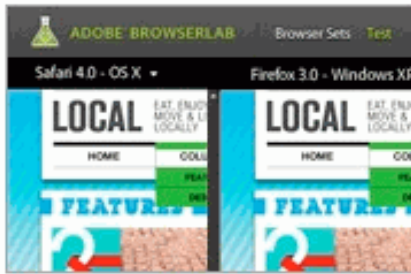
ADOBE BROWSERLAB Browser Sets Test

Safari 4.0 - OS X

Firefox 3.0 - Windows XP

LOCAL EAT, ENJOY MOVE & LI LOCALLY

HOME COLL

FEAT

DES

FEATURES

LOCAL EAT, ENJO MOVE & LI LOCALLY

HOME COLL

FEAT

DES

FEATURES